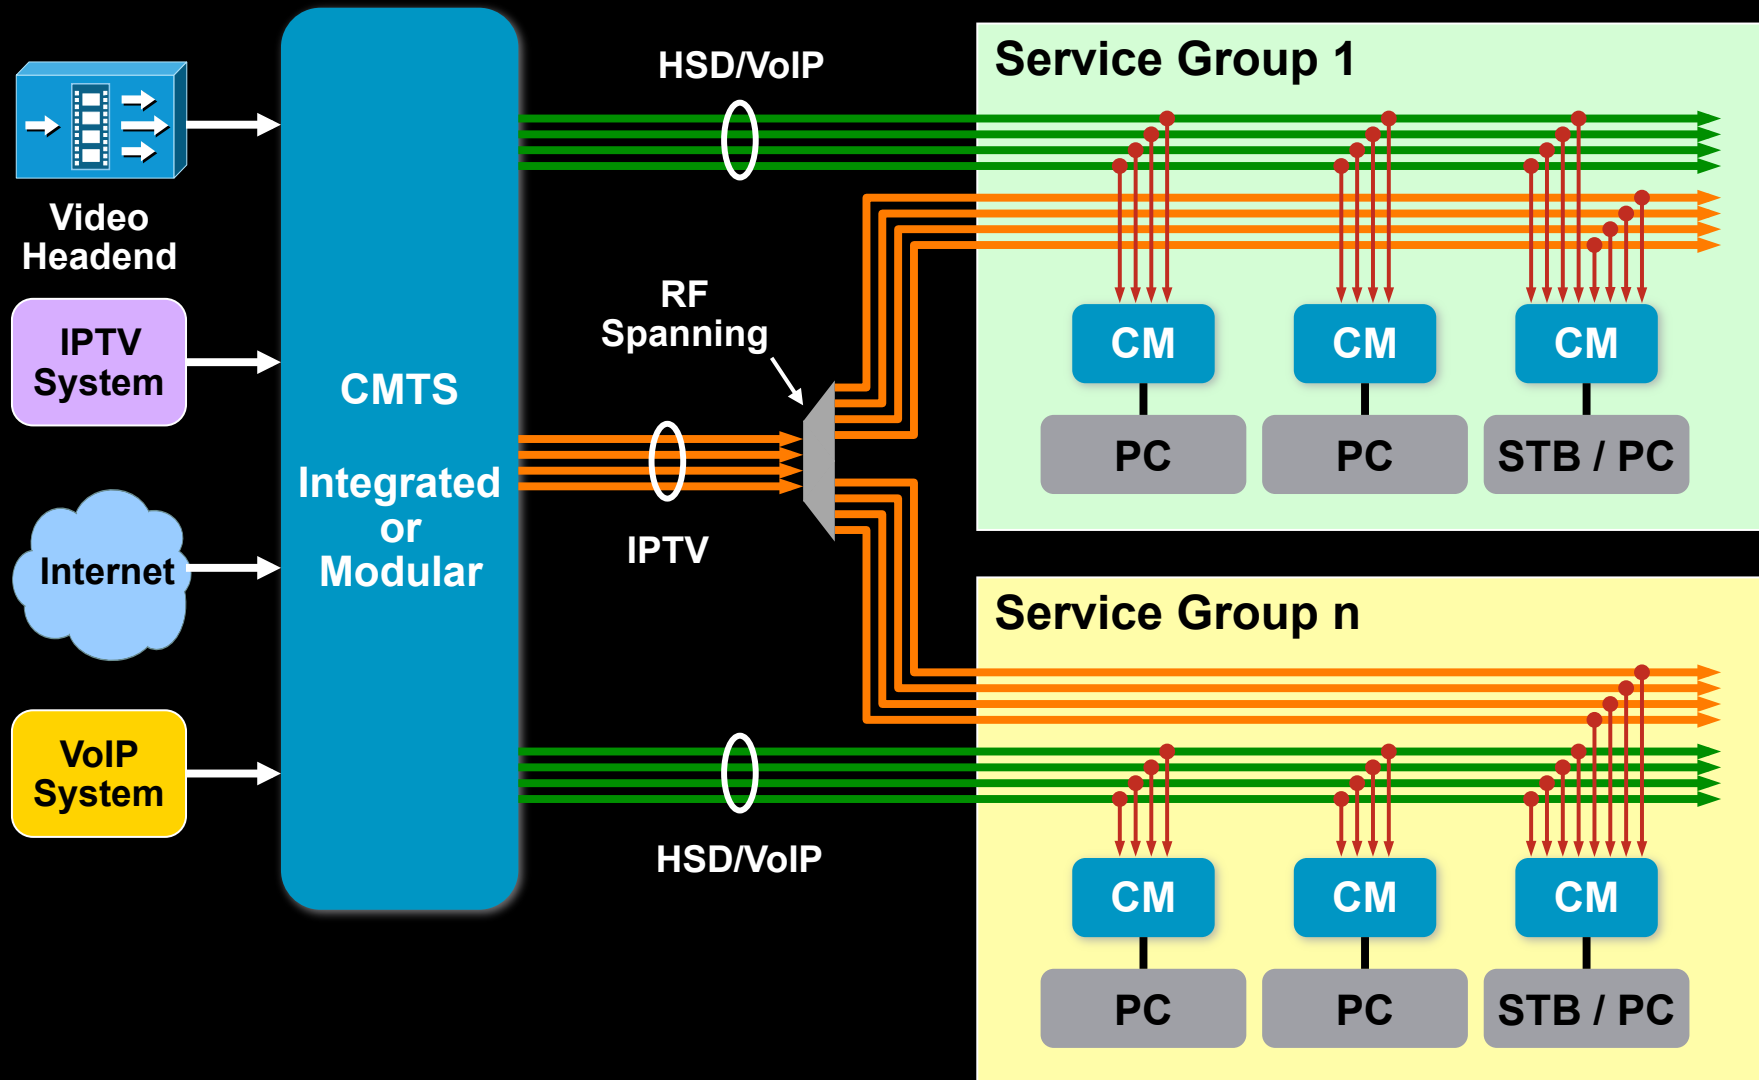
Video Headend

IPTV System

Internet

VoIP System

CMTS

Integrated or Modular

HSD/VoIP

RF Spanning

IPTV

HSD/VoIP

Service Group 1

CM

CM

CM

PC

PC

STB / PC

Service Group n

CM

CM

CM

PC

PC

STB / PC